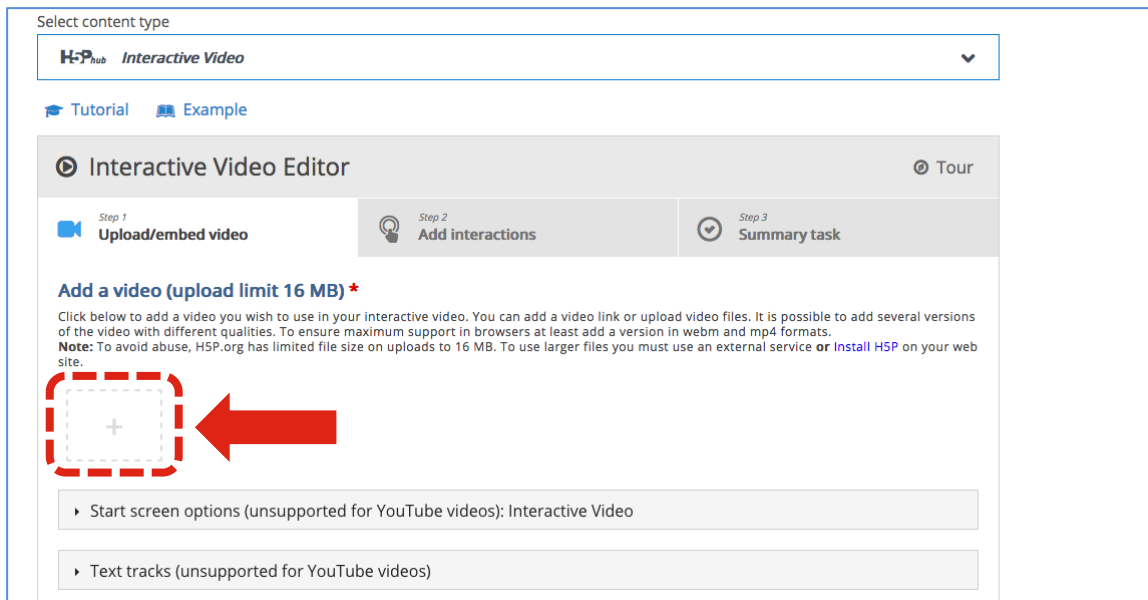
Select content type

H5P hub Interactive Video

Tutorial Example

Interactive Video Editor

Tour

Step 1
Upload/embed video

Step 2
Add interactions

Step 3
Summary task

Add a video (upload limit 16 MB) *

Click below to add a video you wish to use in your interactive video. You can add a video link or upload video files. It is possible to add several versions of the video with different qualities. To ensure maximum support in browsers at least add a version in webm and mp4 formats.
Note: To avoid abuse, H5P.org has limited file size on uploads to 16 MB. To use larger files you must use an external service or Install H5P on your web site.

+

Start screen options (unsupported for YouTube videos): Interactive Video

Text tracks (unsupported for YouTube videos)